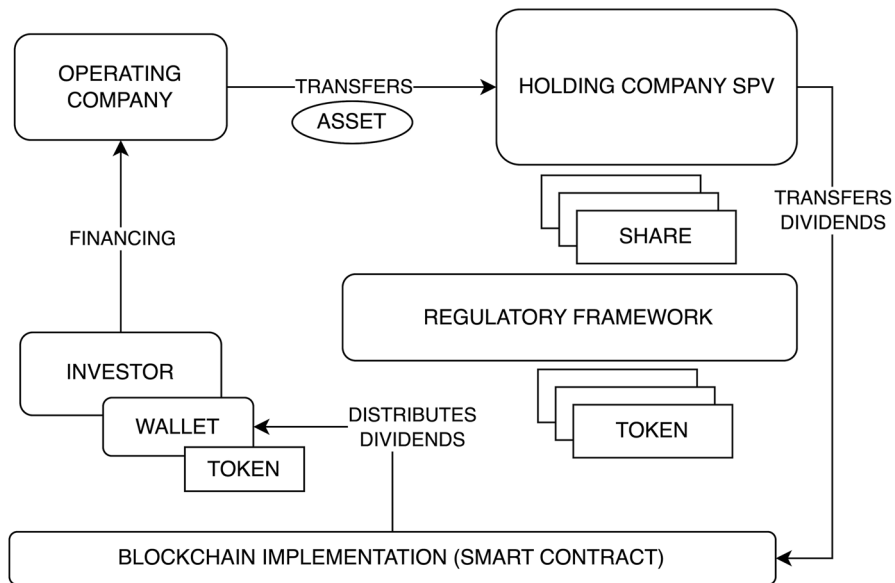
OPERATING COMPANY

TRANSFERS

ASSET

HOLDING COMPANY SPV

SHARE

TRANSFERS DIVIDENDS

FINANCING

REGULATORY FRAMEWORK

INVESTOR

WALLET

TOKEN

DISTRIBUTES DIVIDENDS

TOKEN

BLOCKCHAIN IMPLEMENTATION (SMART CONTRACT)